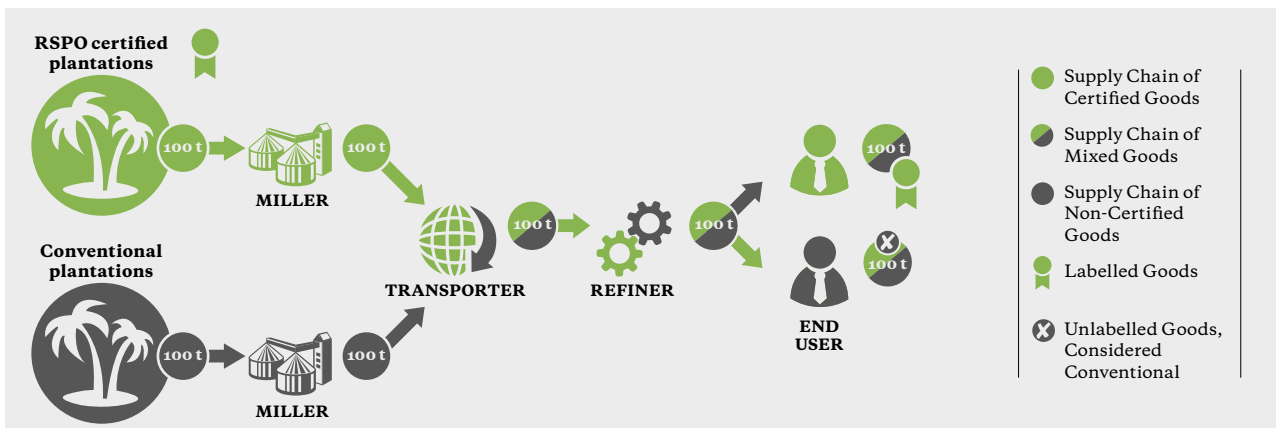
RSPO certified plantations

100 t

MILLER

100 t

Conventional plantations

100 t

MILLER

100 t

TRANSPORTER

100 t

REFINER

100 t

100 t

100 t

END USER

Supply Chain of Certified Goods

Supply Chain of Mixed Goods

Supply Chain of Non-Certified Goods

Labelled Goods

Unlabelled Goods, Considered Conventional